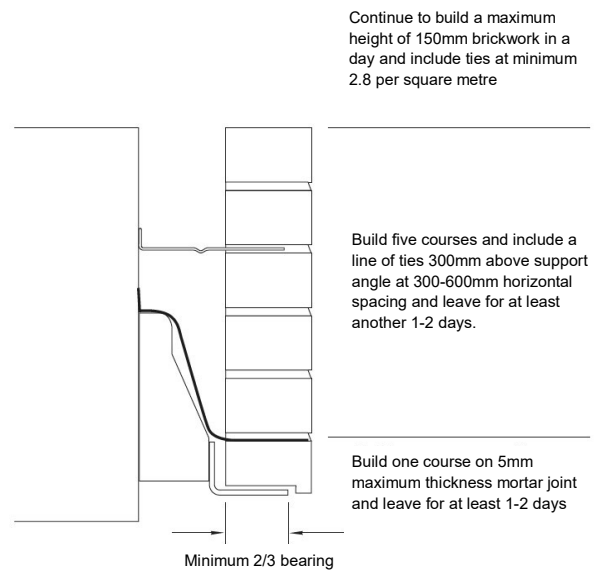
Continue to build a maximum height of 150mm brickwork in a day and include ties at minimum 2.8 per square metre

Build five courses and include a line of ties 300mm above support angle at 300-600mm horizontal spacing and leave for at least another 1-2 days.

Build one course on 5mm maximum thickness mortar joint and leave for at least 1-2 days

Minimum 2/3 bearing